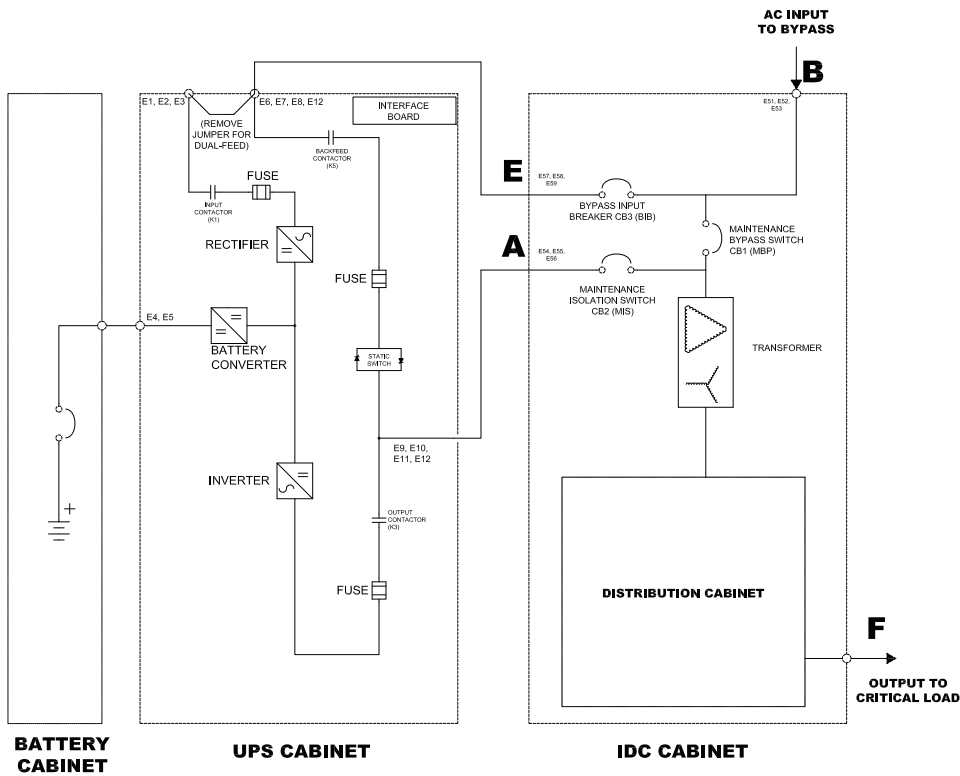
AC INPUT TO BYPASS

B

E1, E2, E3

E6, E7, E8, E12

INTERFACE BOARD

(REMOVE JUMPER FOR DUAL-FEED)

BACKFEED CONTACTOR (K5)

E51, E52, E53

E

E57, E58, E59

BYPASS INPUT BREAKER CB3 (BIB)

INPUT CONTACTOR (K1)

FUSE

MAINTENANCE BYPASS SWITCH CB1 (MBP)

RECTIFIER

A

E54, E55, E56

FUSE

MAINTENANCE ISOLATION SWITCH CB2 (MIS)

E4, E5

BATTERY CONVERTER

STATIC SWITCH

TRANSFORMER

E9, E10, E11, E12

INVERTER

OUTPUT CONTACTOR (K3)

+

FUSE

DISTRIBUTION CABINET

F

OUTPUT TO CRITICAL LOAD

BATTERY CABINET

UPS CABINET

IDC CABINET